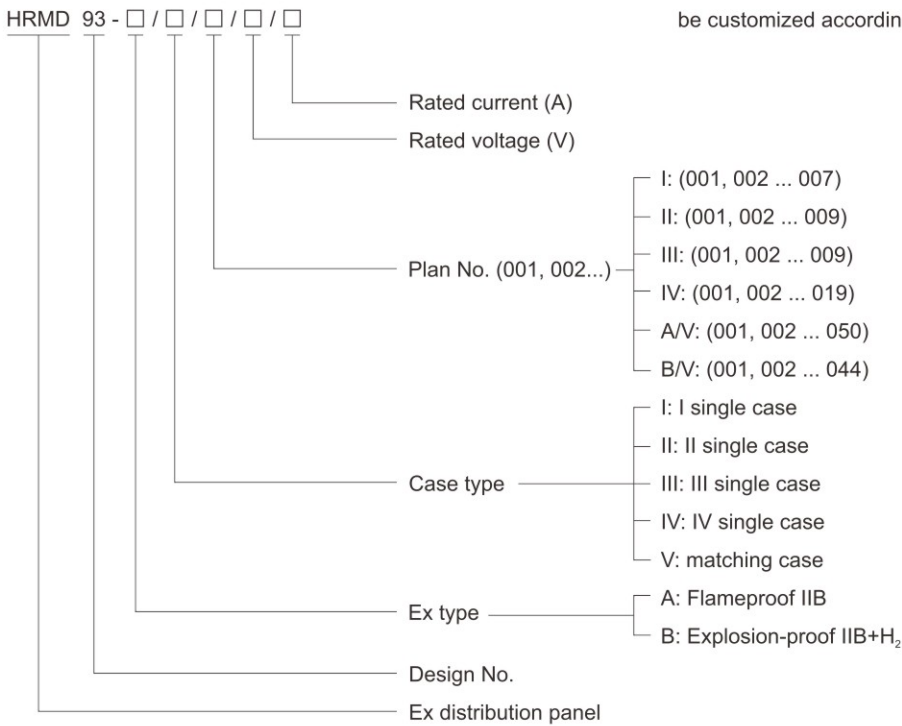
HRMD 93 - □ / □ / □ / □ / □

be customized accordin

Rated current (A)

Rated voltage (V)

Plan No. (001, 002...)

I: (001, 002 ... 007)

II: (001, 002 ... 009)

III: (001, 002 ... 009)

IV: (001, 002 ... 019)

A/V: (001, 002 ... 050)

B/V: (001, 002 ... 044)

Case type

I: I single case

II: II single case

III: III single case

IV: IV single case

V: matching case

Ex type

A: Flameproof IIB

B: Explosion-proof IIB+$H_2$

Design No.

Ex distribution panel